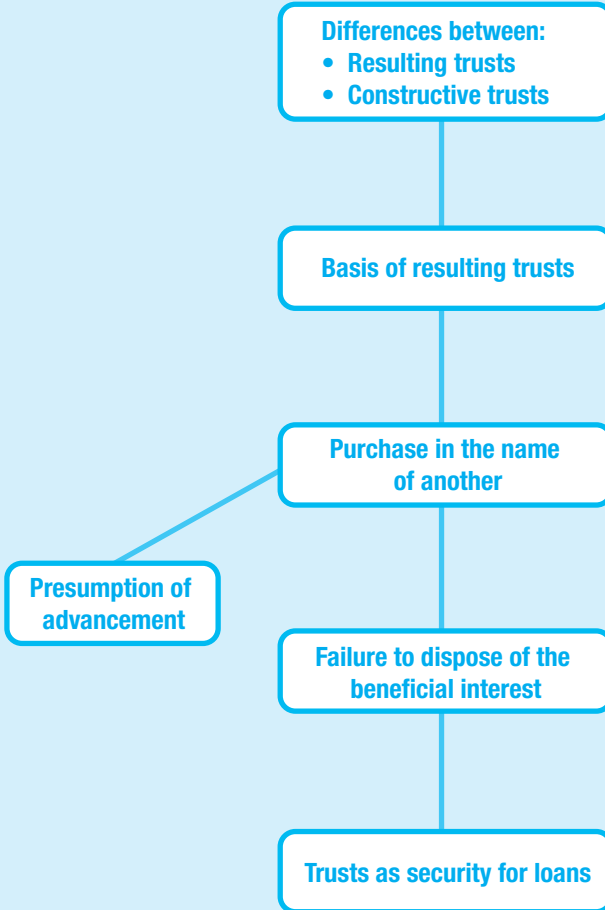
Differences between:
• Resulting trusts
• Constructive trusts

Basis of resulting trusts

Purchase in the name of another

Presumption of advancement

Failure to dispose of the beneficial interest

Trusts as security for loans